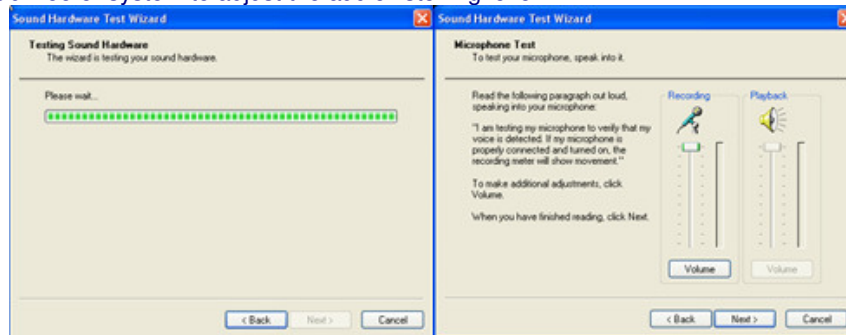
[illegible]

Sound Hardware Test Wizard

Testing Sound Hardware
The wizard is testing your sound hardware.

Please wait...

< Back | Next > | Cancel

Sound Hardware Test Wizard

Microphone Test
To test your microphone, speak into it.

Read the following paragraph out loud, speaking into your microphone:

"I am testing my microphone to verify that my voice is detected. If my microphone is properly connected and turned on, the recording meter will show movement."

To make additional adjustments, click Volume.

When you have finished reading, click Next.

Recording

Playback

Volume

Volume

< Back | Next > | Cancel